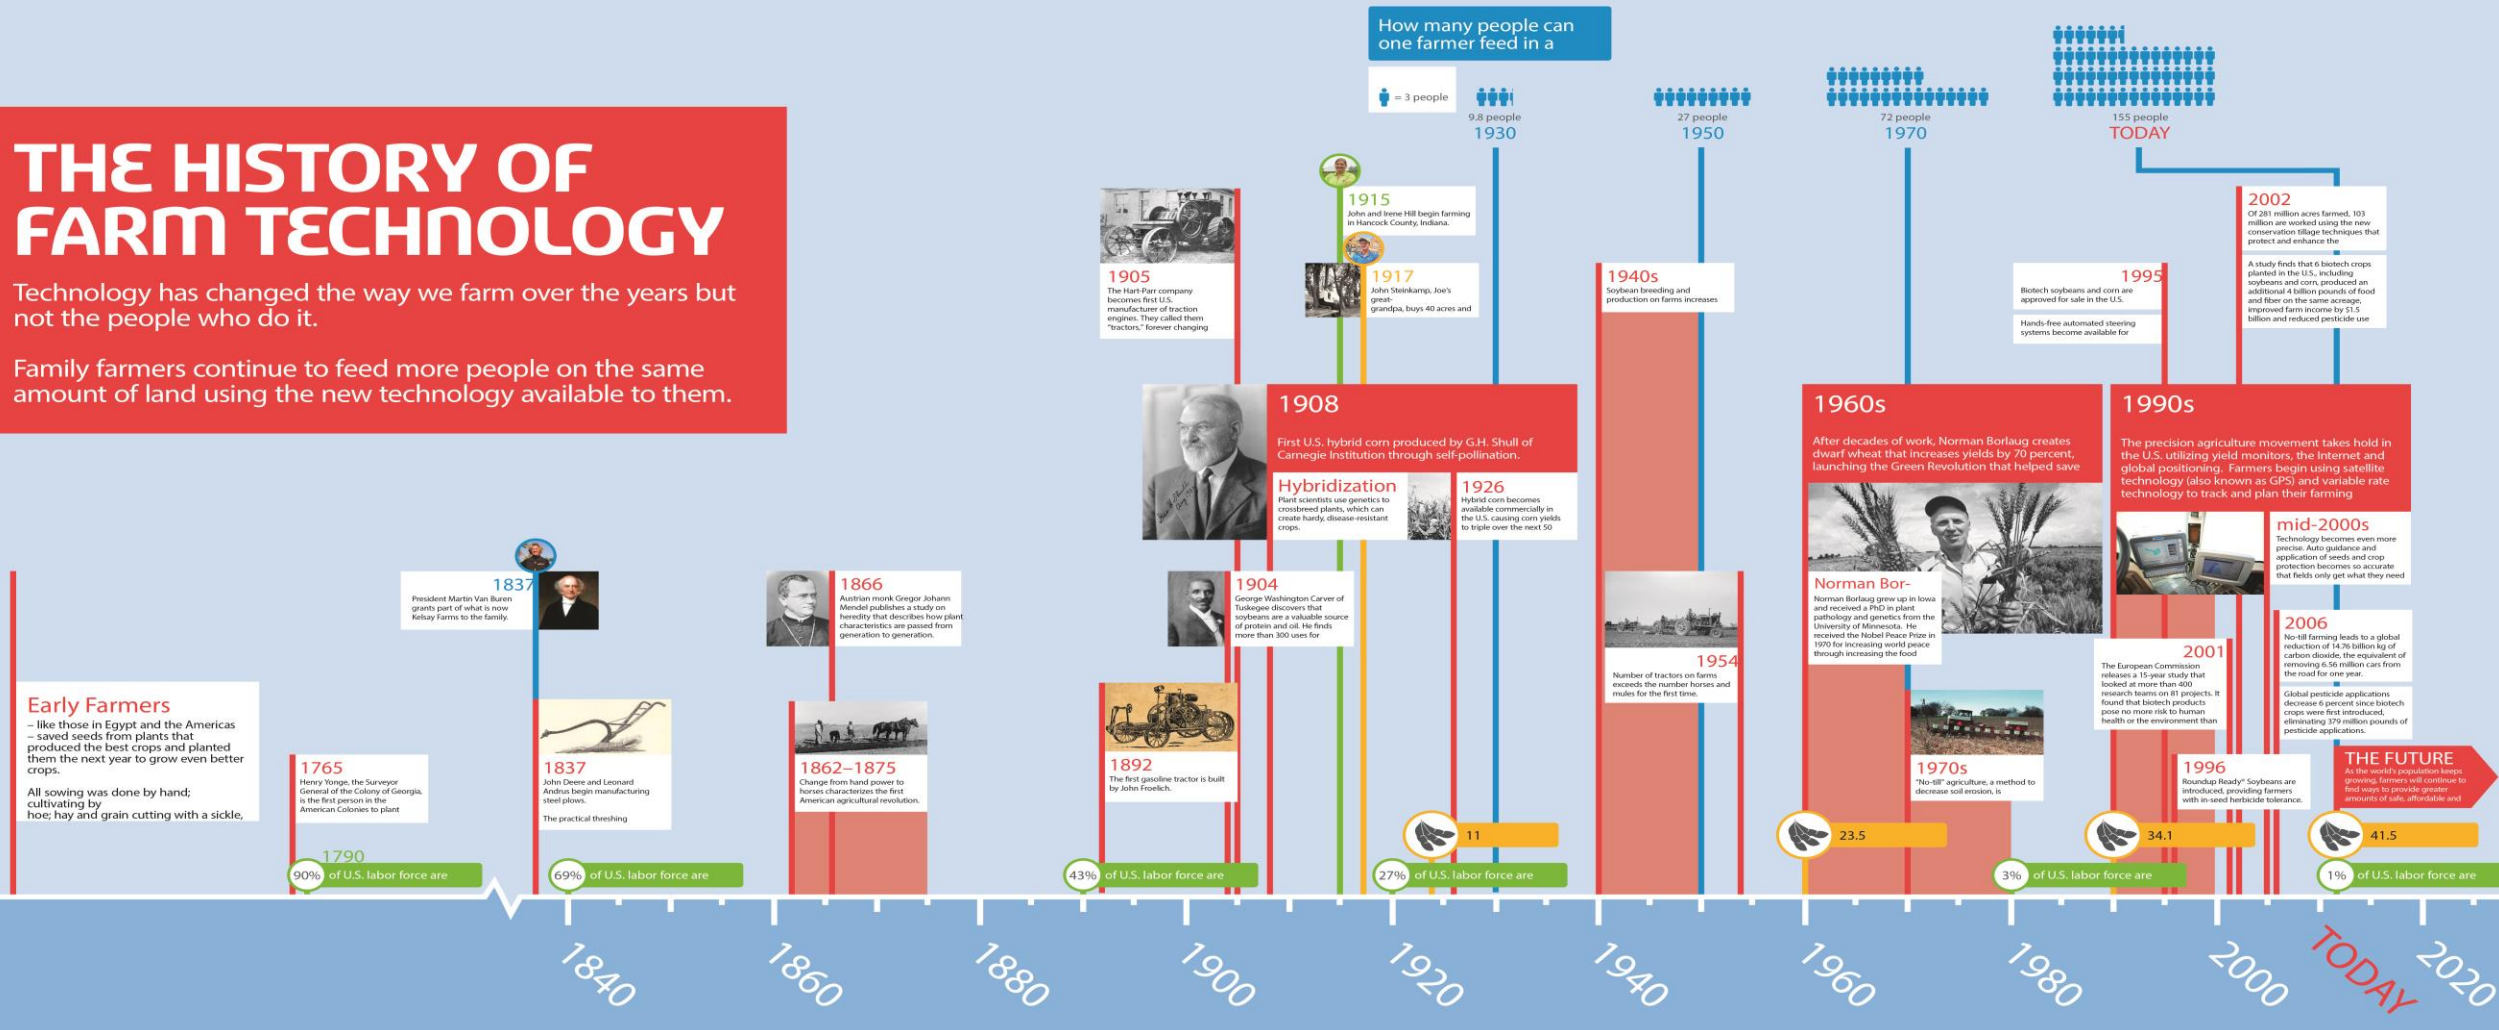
THE HISTORY OF FARM TECHNOLOGY

Technology has changed the way we farm over the years but not the people who do it.

Family farmers continue to feed more people on the same amount of land using the new technology available to them.

How many people can one farmer feed in a

= 3 people

9.8 people
1930

27 people
1950

72 people
1970

155 people
TODAY

Early Farmers
– like those in Egypt and the Americas – saved seeds from plants that produced the best crops and planted them the next year to grow even better crops.

All sowing was done by hand; cultivating by hoe; hay and grain cutting with a sickle,

1765
Henry Yonge, the Surveyor General of the Colony of Georgia, is the first person in the American Colonies to plant

1790
90% of U.S. labor force are

1837
President Martin Van Buren grants part of what is now Kelsay Farms to the family.

1837
John Deere and Leonard Andrus begin manufacturing steel plows.

The practical threshing

69% of U.S. labor force are

1866
Austrian monk Gregor Johann Mendel publishes a study on heredity that describes how plant characteristics are passed from generation to generation.

1862–1875
Change from hand power to horses characterizes the first American agricultural revolution.

1905
The Hart-Parr company becomes first U.S. manufacturer of traction engines. They called them "tractors," forever changing

1892
The first gasoline tractor is built by John Froelich.

43% of U.S. labor force are

1904
George Washington Carver of Tuskegee discovers that soybeans are a valuable source of protein and oil. He finds more than 300 uses for

1915
John and Irene Hill begin farming in Hancock County, Indiana.

1917
John Steinkamp, Joe's great-grandpa, buys 40 acres and

1908
First U.S. hybrid corn produced by G.H. Shull of Carnegie Institution through self-pollination.

Hybridization
Plant scientists use genetics to crossbreed plants, which can create hardy, disease-resistant crops.

1926
Hybrid corn becomes available commercially in the U.S. causing corn yields to triple over the next 50

11

27% of U.S. labor force are

1940s
Soybean breeding and production on farms increases

1954
Number of tractors on farms exceeds the number horses and mules for the first time.

1960s
After decades of work, Norman Borlaug creates dwarf wheat that increases yields by 70 percent, launching the Green Revolution that helped save

Norman Bor-
Norman Borlaug grew up in Iowa and received a PhD in plant pathology and genetics from the University of Minnesota. He received the Nobel Peace Prize in 1970 for increasing world peace through increasing the food

23.5

1970s
"No-till" agriculture, a method to decrease soil erosion, is

3% of U.S. labor force are

1995
Biotech soybeans and corn are approved for sale in the U.S.

Hands-free automated steering systems become available for

2002
Of 281 million acres farmed, 103 million are worked using the new conservation tillage techniques that protect and enhance the

A study finds that 6 biotech crops planted in the U.S., including soybeans and corn, produced an additional 4 billion pounds of food and fiber on the same acreage, improved farm income by $1.5 billion and reduced pesticide use

1990s
The precision agriculture movement takes hold in the U.S. utilizing yield monitors, the Internet and global positioning. Farmers begin using satellite technology (also known as GPS) and variable rate technology to track and plan their farming

mid-2000s
Technology becomes even more precise. Auto guidance and application of seeds and crop protection becomes so accurate that fields only get what they need

2006
No-till farming leads to a global reduction of 14.76 billion kg of carbon dioxide, the equivalent of removing 6.56 million cars from the road for one year.

Global pesticide applications decrease 6 percent since biotech crops were first introduced, eliminating 379 million pounds of pesticide applications.

2001
The European Commission releases a 15-year study that looked at more than 400 research teams on 81 projects. It found that biotech products pose no more risk to human health or the environment than

1996
Roundup Ready® Soybeans are introduced, providing farmers with in-seed herbicide tolerance.

34.1

THE FUTURE
As the world's population keeps growing, farmers will continue to find ways to provide greater amounts of safe, affordable and

41.5

1% of U.S. labor force are

1840
1860
1880
1900
1920
1940
1960
1980
2000
TODAY
2020